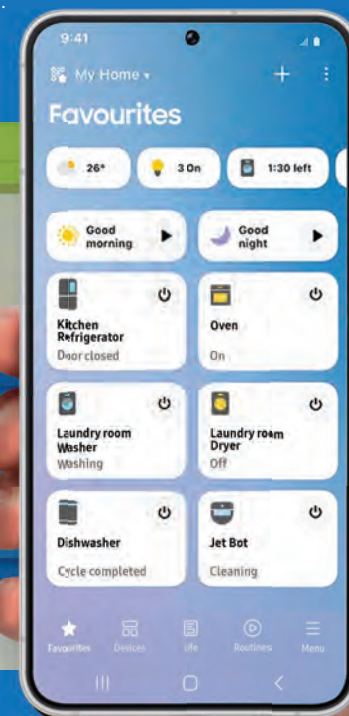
9:41

My Home ▾

+

Favourites

26°

3 On

1:30 left

Good morning

Good night

Kitchen Refrigerator

Door closed

Oven

On

Laundry room Washer

Washing

Laundry room Dryer

Off

Dishwasher

Cycle completed

Jet Bot

Cleaning

Favourites

Devices

Life

Routines

Menu